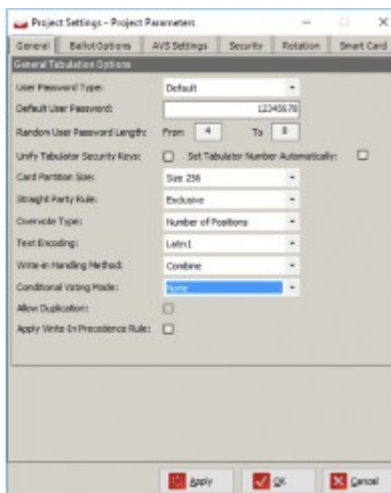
Project Settings - Project Parameters

General | Ballot Options | AVS Settings | Security | Rotation | Smart Card

General Tabulation Options

User Password Type: Default

Default User Password: 12345678

Random User Password Length: From 4 To 8

Unify Tabulator Security Keys: Set Tabulator Number Automatically:

Card Partition Size: Size 256

Straight Party Rule: Exclusive

Overvote Type: Number of Positions

Text Encoding: Latin1

Write-in Handling Method: Combine

Conditional Voting Mode: None

Allow Duplication:

Apply Write-In Precedence Rule:

Apply OK Cancel